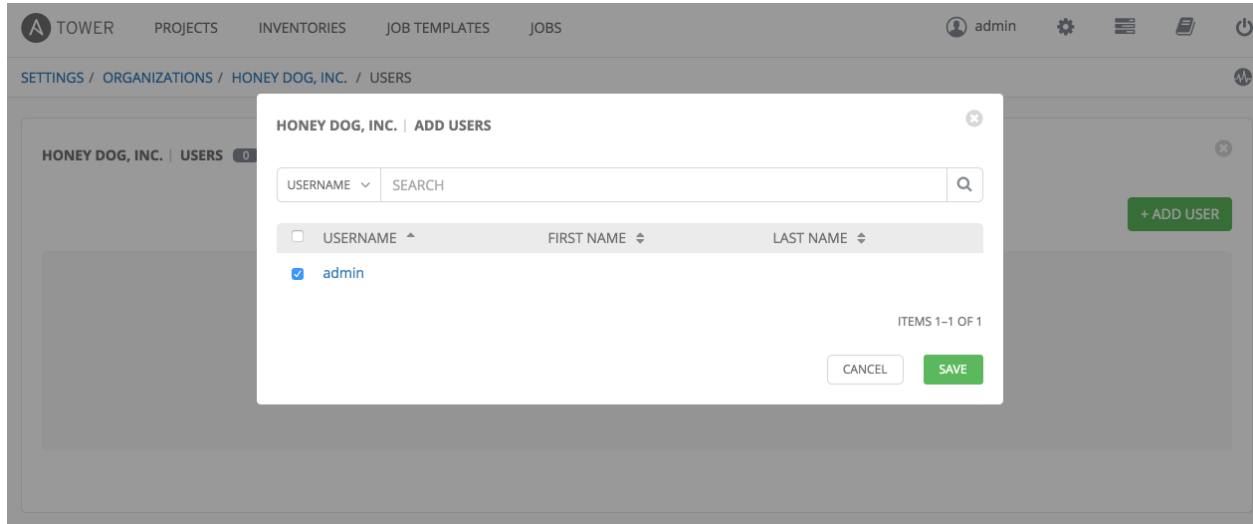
TOWER PROJECTS INVENTORIES JOB TEMPLATES JOBS admin

SETTINGS / ORGANIZATIONS / HONEY DOG, INC. / USERS

HONEY DOG, INC. | USERS 0

+ ADD USER

HONEY DOG, INC. | ADD USERS

USERNAME SEARCH

| | USERNAME | FIRST NAME | LAST NAME |
|---|---|---|---|
| ☑ | admin | | |

ITEMS 1–1 OF 1

CANCEL SAVE